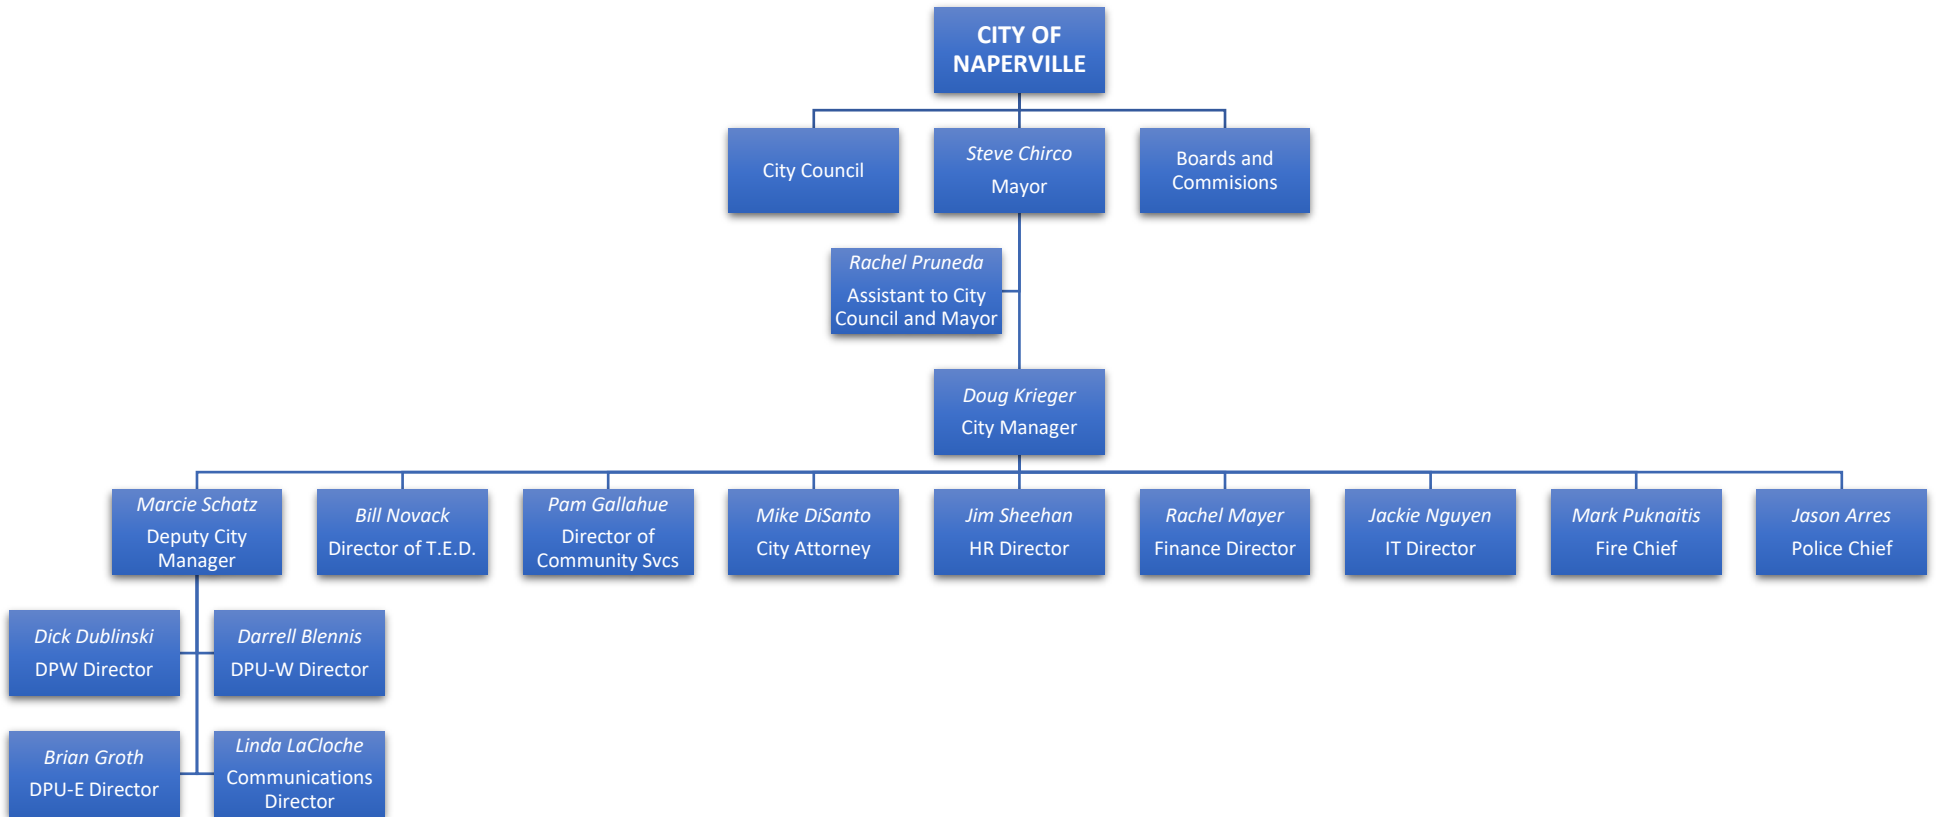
CITY OF NAPERVILLE

City Council

Steve Chirco
Mayor

Boards and Commisions

Rachel Pruneda
Assistant to City Council and Mayor

Doug Krieger
City Manager

Marcie Schatz
Deputy City Manager

Bill Novack
Director of T.E.D.

Pam Gallahue
Director of Community Svcs

Mike DiSanto
City Attorney

Jim Sheehan
HR Director

Rachel Mayer
Finance Director

Jackie Nguyen
IT Director

Mark Puknaitis
Fire Chief

Jason Arres
Police Chief

Dick Dublinski
DPW Director

Darrell Blennis
DPU-W Director

Brian Groth
DPU-E Director

Linda LaCloche
Communications Director